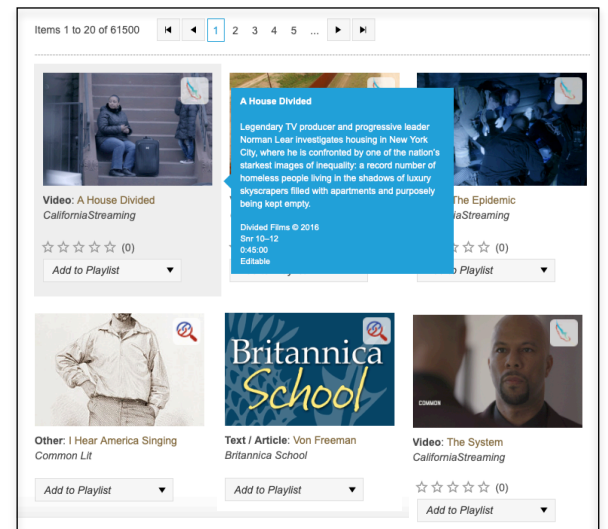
Items 1 to 20 of 61500

1 2 3 4 5 ...

Video: A House Divided
CaliforniaStreaming

(0)

Add to Playlist

A House Divided

Legendary TV producer and progressive leader Norman Lear investigates housing in New York City, where he is confronted by one of the nation's starkest images of inequality: a record number of homeless people living in the shadows of luxury skyscrapers filled with apartments and purposely being kept empty.

Divided Films © 2016
Snr 10–12
0:45:00
Editable

The Epidemic
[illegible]iaStreaming

Add to Playlist

Other: I Hear America Singing
Common Lit

Add to Playlist

Britannica School

Text / Article: Von Freeman
Britannica School

Add to Playlist

COMMON

Video: The System
CaliforniaStreaming

(0)

Add to Playlist